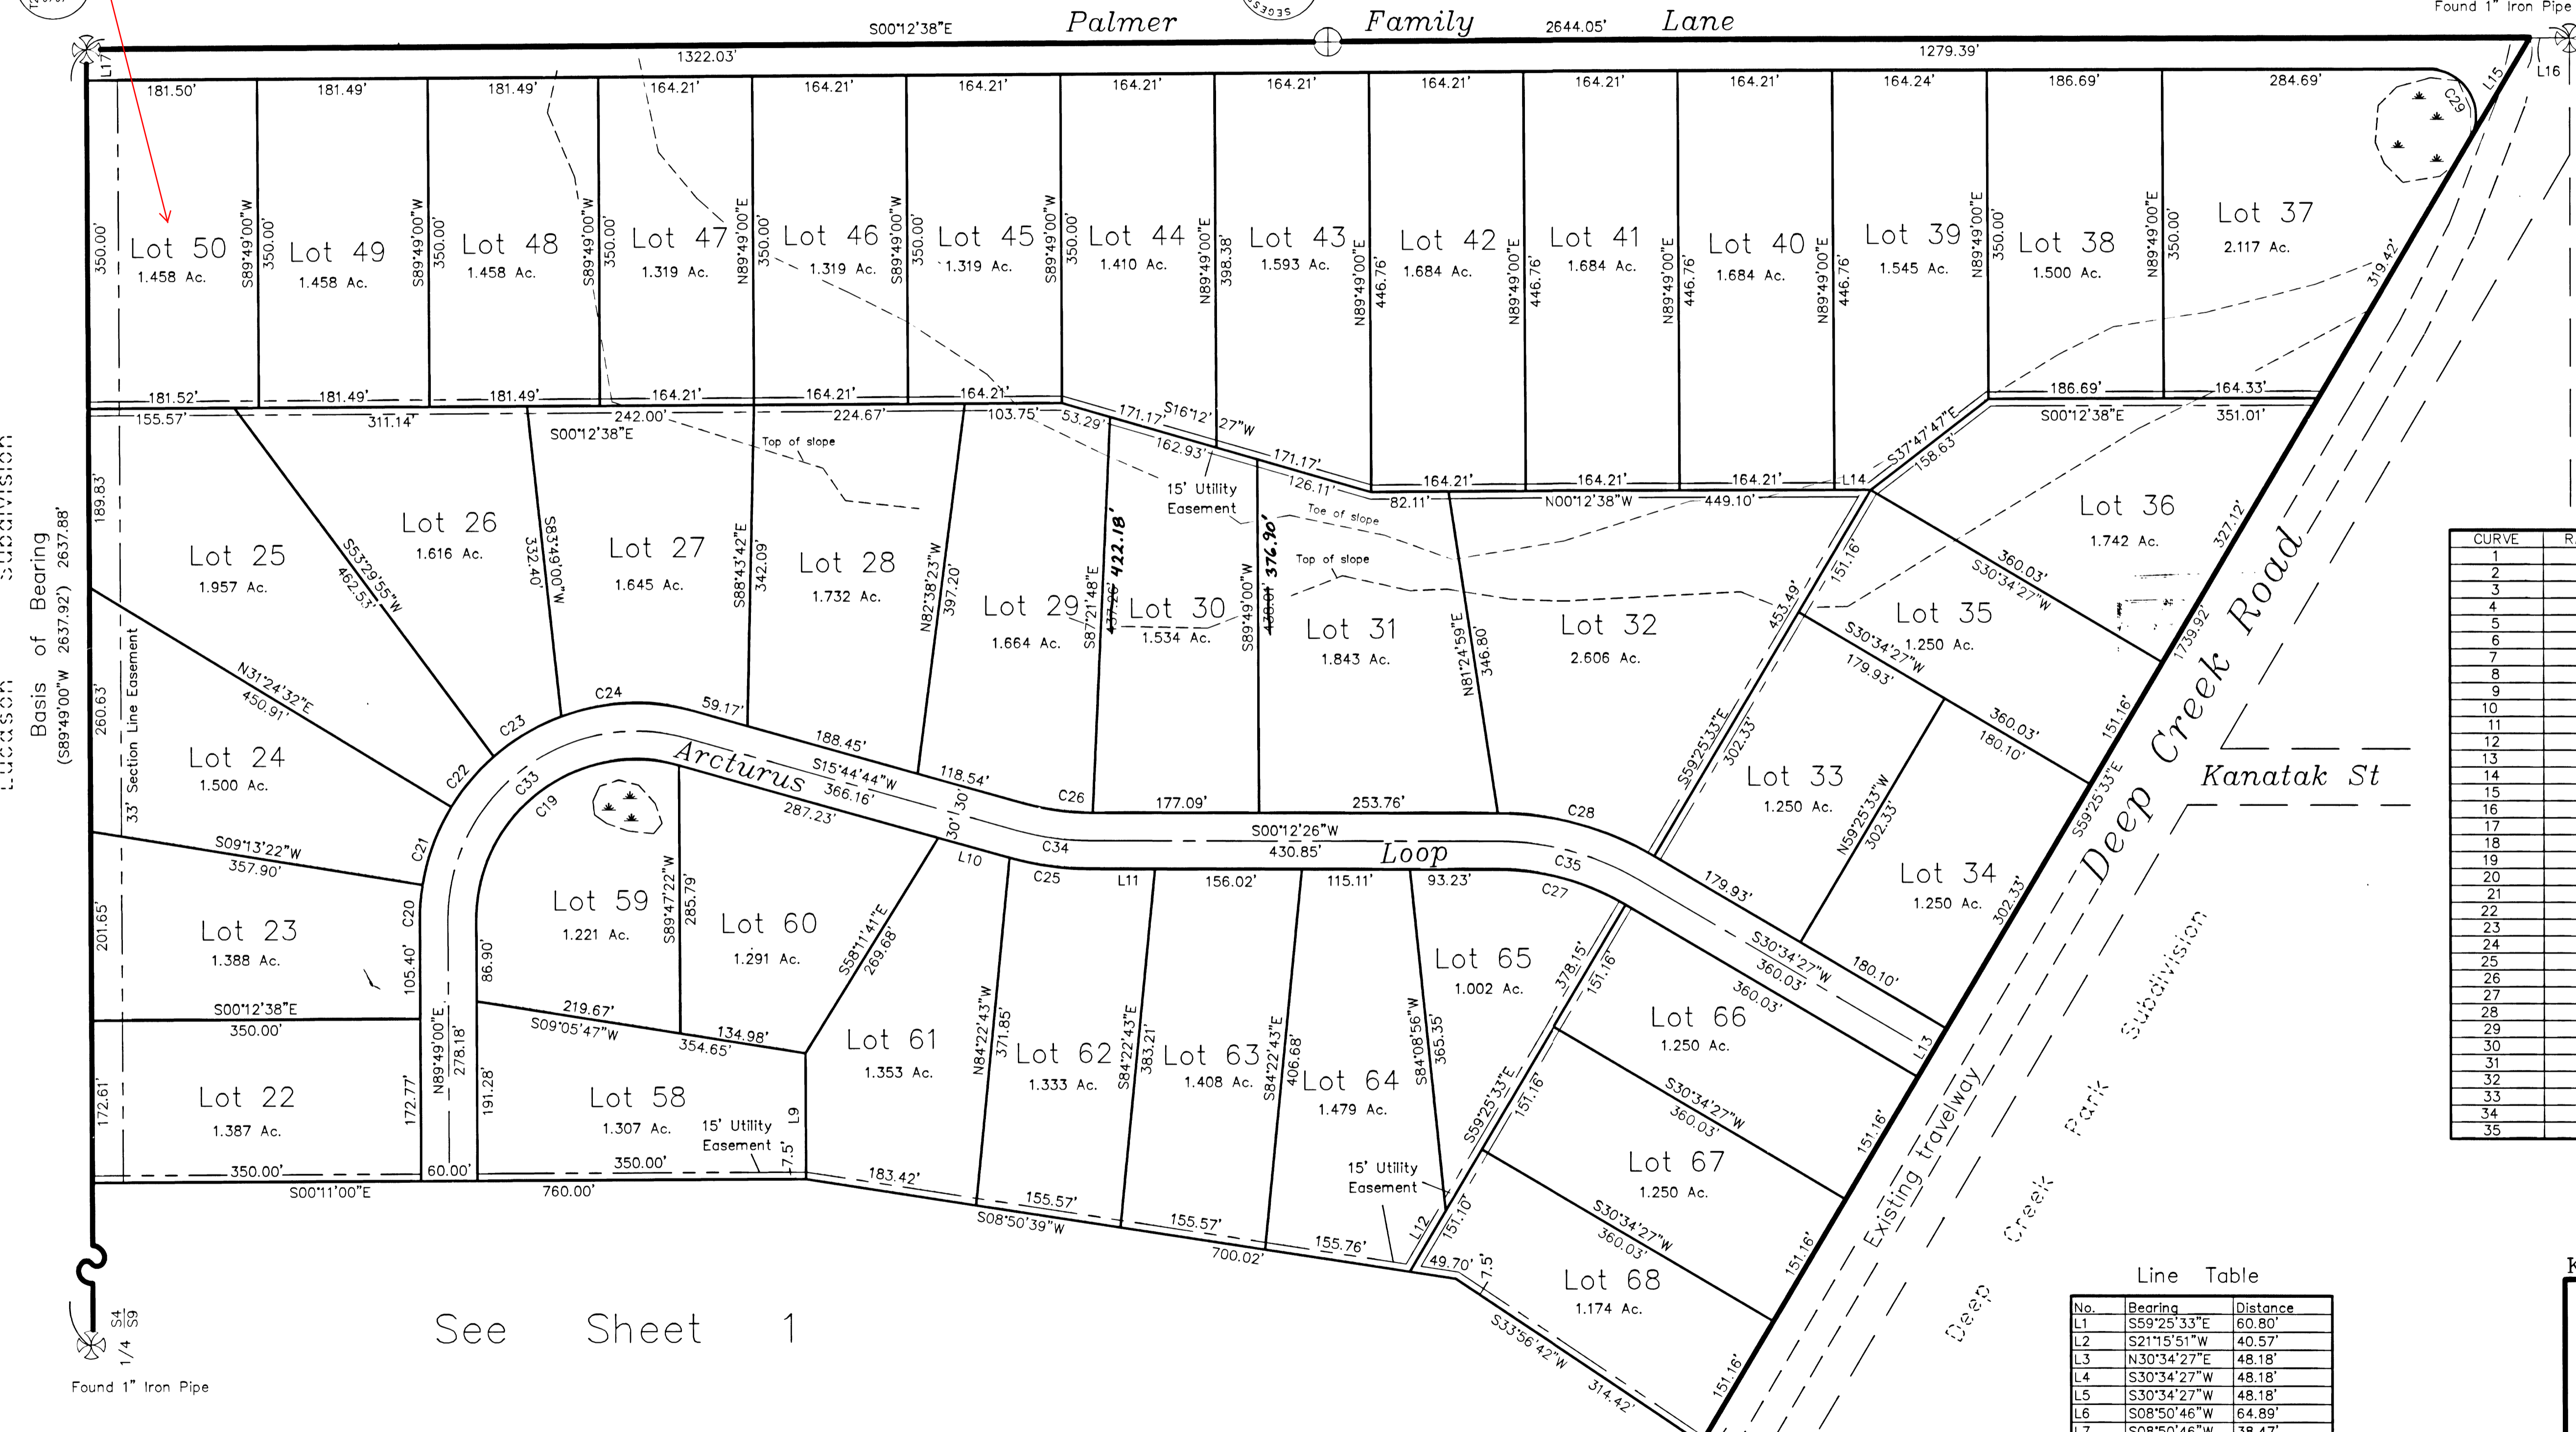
Palmer Family Lane
S00°12'38"E 2644.05'
Found 1" Iron Pipe
1322.03' 1279.39'
L17 L16 L15 C29

181.50' 181.49' 181.49' 164.21' 164.21' 164.21' 164.21' 164.21' 164.21' 164.21' 164.21' 164.24' 186.69' 284.69'

Lot 50
1.458 Ac.
350.00'
S89°49'00"W 350.00'

Lot 49
1.458 Ac.
S89°49'00"W 350.00'

Lot 48
1.458 Ac.
S89°49'00"W 350.00'

Lot 47
1.319 Ac.
N89°49'00"E 350.00'

Lot 46
1.319 Ac.
S89°49'00"W 350.00'

Lot 45
1.319 Ac.
S89°49'00"W 350.00'

Lot 44
1.410 Ac.
N89°49'00"E 398.38'

Lot 43
1.593 Ac.
N89°49'00"E 446.76'

Lot 42
1.684 Ac.
N89°49'00"E 446.76'

Lot 41
1.684 Ac.
N89°49'00"E 446.76'

Lot 40
1.684 Ac.
N89°49'00"E 446.76'

Lot 39
1.545 Ac.
N89°49'00"E 350.00'

Lot 38
1.500 Ac.
N89°49'00"E 350.00'

Lot 37
2.117 Ac.
319.42'

181.52' 181.49' 181.49' 164.21' 164.21' 164.21' 186.69' 164.33'
155.57' 311.14' 242.00' 224.67' 103.75' 53.29' 171.17' S16°12'27"W 162.93' 171.17' 126.11' 82.11' 164.21' 164.21' 164.21' L14 S00°12'38"E 351.01'
S00°12'38"E
N00°12'38"W 449.10'
S37°47'47"E 158.63'
Top of slope
15' Utility Easement
Toe of slope
Top of slope

Lot 25
1.957 Ac.
189.83'
S53°29'55"W 462.53'

Lot 26
1.616 Ac.
S83°49'00"W 332.40'

Lot 27
1.645 Ac.
S88°43'42"E 342.09'

Lot 28
1.732 Ac.
N82°38'23"W 397.20'

Lot 29
1.664 Ac.
S87°21'48"E 437.26' 422.18'

Lot 30
1.534 Ac.
S89°49'00"W 430.01' 376.90'

Lot 31
1.843 Ac.
N81°24'59"E 346.80'

Lot 32
2.606 Ac.
453.49'

Lot 36
1.742 Ac.
327.12'
151.16'
360.03'
S30°34'27"W

Lot 35
1.250 Ac.
S30°34'27"W
179.93'
1739.92'

Lot 24
1.500 Ac.
260.63'
N31°24'32"E 450.91'
33' Section Line Easement

Basis of Bearing
(S89°49'00"W 2637.92') 2637.88'
Subdivision

C24 59.17' C23 C22 188.45' S15°44'44"W 366.16' 287.23' 118.54' C26 177.09' 253.76' C28
Arcturus
C33 C19 30' 30'
S00°12'26"W 430.85'
C34
Loop
C21 L10 C25 L11 156.02' 115.11' 93.23' C35 C27

Lot 33
1.250 Ac.
S59°25'33"E 302.33'
360.03' 180.10'
N59°25'33"W 302.33'

Lot 34
1.250 Ac.
179.93' 180.10' 302.33'
151.16'
S59°25'33"E

Deep Creek Road
Kanatak St

S09°13'22"W 357.90'

Lot 23
1.388 Ac.
201.65'
C20 105.40'
86.90'

Lot 59
1.221 Ac.
S89°47'22"W 285.79'

Lot 60
1.291 Ac.
S58°11'41"E 269.68'

Lot 61
1.353 Ac.
N84°22'43"W 371.85'

Lot 62
1.333 Ac.
S84°22'43"E 383.21'

Lot 63
1.408 Ac.
S84°22'43"E 406.68'

Lot 64
1.479 Ac.
S84°08'56"W 365.35'

Lot 65
1.002 Ac.
378.15' 151.16'

Lot 66
1.250 Ac.
S30°34'27"W 360.03' 360.03' L13
151.16'

Lot 67
1.250 Ac.
S30°34'27"W 360.03'
151.16'

Lot 68
1.174 Ac.
S30°34'27"W 360.03'
151.16'

S00°12'38"E 350.00'
N89°49'00"E 278.18'
219.67' S09°05'47"W 134.98' 354.65'
191.28'

Lot 22
1.387 Ac.
172.61' 172.77'

Lot 58
1.307 Ac.
15' Utility Easement
L9 7.5'

350.00' 60.00' 350.00'
S00°11'00"E 760.00'
183.42' 155.57' S08°50'39"W 155.57' 700.02' 155.76' L12
15' Utility Easement
151.10' S59°25'33"E 151.16' 49.70' 7.5'
S33°56'42"W 314.42'
Existing travelway
Deep Creek Park Subdivision

S4 S9
1/4
Found 1" Iron Pipe

See Sheet 1

| CURVE |
|---|
| 1 |
| 2 |
| 3 |
| 4 |
| 5 |
| 6 |
| 7 |
| 8 |
| 9 |
| 10 |
| 11 |
| 12 |
| 13 |
| 14 |
| 15 |
| 16 |
| 17 |
| 18 |
| 19 |
| 20 |
| 21 |
| 22 |
| 23 |
| 24 |
| 25 |
| 26 |
| 27 |
| 28 |
| 29 |
| 30 |
| 31 |
| 32 |
| 33 |
| 34 |
| 35 |

Line Table

| No. | Bearing | Distance |
|---|---|---|
| L1 | S59°25'33"E | 60.80' |
| L2 | S21°15'51"W | 40.57' |
| L3 | N30°34'27"E | 48.18' |
| L4 | S30°34'27"W | 48.18' |
| L5 | S30°34'27"W | 48.18' |
| L6 | S08°50'46"W | 64.89' |
| L7 | S08°50'46"W | 38.47' |